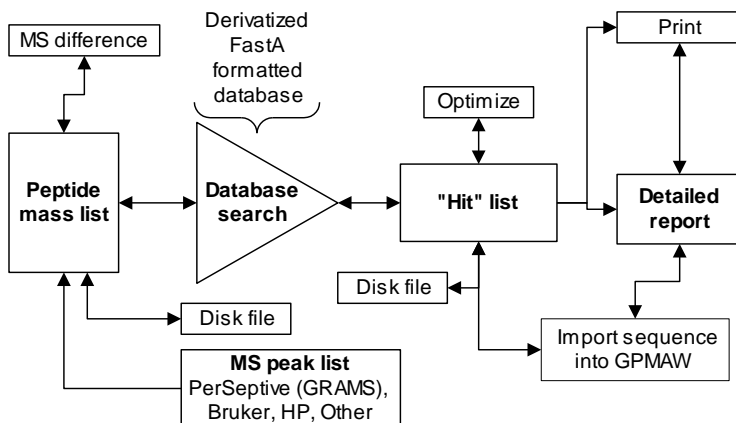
MS difference

Derivatized FastA formatted database

Print

Optimize

Peptide mass list

Database search

"Hit" list

Detailed report

Disk file

Disk file

Import sequence into GPMAW

MS peak list
PerSeptive (GRAMS), Bruker, HP, Other